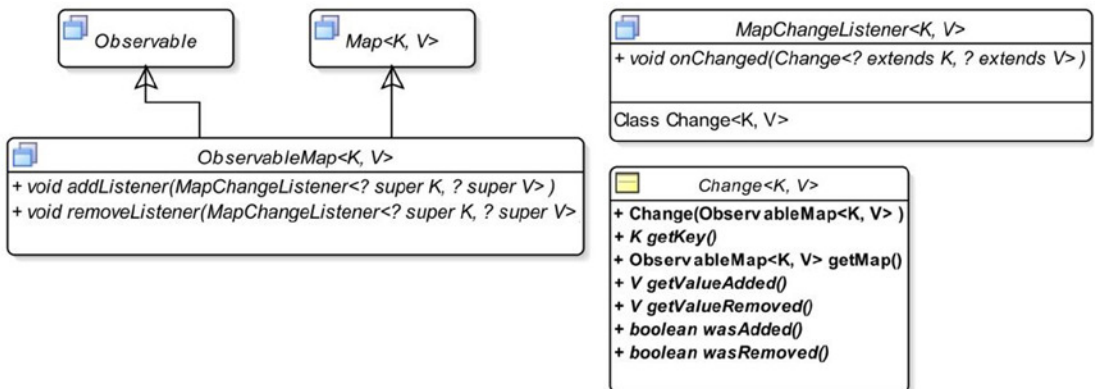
Observable

Map<K, V>

ObservableMap<K, V>

+ void addListener(MapChangeListener<? super K, ? super V> )
+ void removeListener(MapChangeListener<? super K, ? super V>

MapChangeListener<K, V>

+ void onChanged(Change<? extends K, ? extends V> )

Class Change<K, V>

Change<K, V>

+ Change(ObservableMap<K, V> )
+ K getKey()
+ ObservableMap<K, V> getMap()
+ V getValueAdded()
+ V getValueRemoved()
+ boolean wasAdded()
+ boolean wasRemoved()